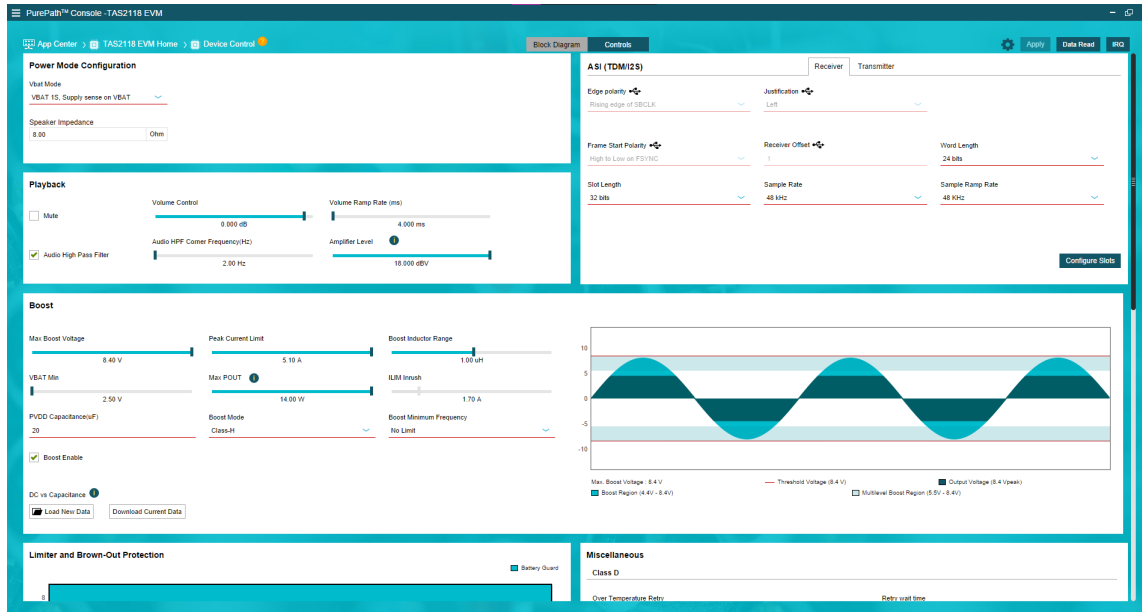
PurePath™ Console -TAS2118 EVM

App Center > TAS2118 EVM Home > Device Control

Block Diagram Controls

Apply Data Read IRQ

Power Mode Configuration

Vbat Mode
VBAT 1S, Supply sense on VBAT

Speaker Impedance
8.00 Ohm

Playback

Mute

Volume Control
0.000 dB

Volume Ramp Rate (ms)
4.000 ms

Audio High Pass Filter

Audio HPF Corner Frequency(Hz)
2.00 Hz

Amplifier Level
18.000 dBV

ASI (TDM/I2S)

Receiver Transmitter

Edge polarity
Rising edge of SBCLK

Justification
Left

Frame Start Polarity
High to Low on FSYNC

Receiver Offset
1

Word Length
24 bits

Slot Length
32 bits

Sample Rate
48 kHz

Sample Rate Rate
48 KHz

Configure Slots

Boost

Max Boost Voltage
8.40 V

Peak Current Limit
5.10 A

Boost Inductor Range
1.00 uH

VBAT Min
2.50 V

Max POUT
14.00 W

ILIM Inrush
1.70 A

PVDD Capacitance(uF)
20

Boost Mode
Class-H

Boost Minimum Frequency
No Limit

Boost Enable

DC vs Capacitance

Load New Data Download Current Data

10
5
0
-5
-10

Max. Boost Voltage : 8.4 V
Threshold Voltage (8.4 V)
Output Voltage (8.4 Vpeak)
Boost Region (4.4V - 8.4V)
Multilevel Boost Region (5.5V - 8.4V)

Limiter and Brown-Out Protection

Battery Guard

8

Miscellaneous

Class D

Over Temperature Retry

Retry wait time